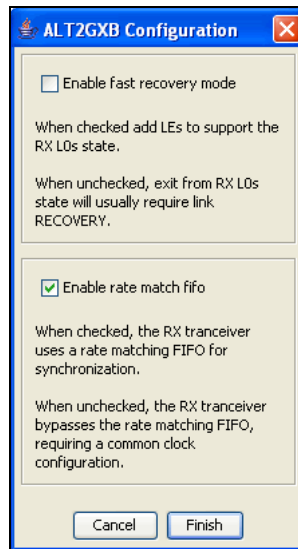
ALT2GXB Configuration

Enable fast recovery mode

When checked add LEs to support the RX L0s state.

When unchecked, exit from RX L0s state will usually require link RECOVERY.

Enable rate match fifo

When checked, the RX tranceiver uses a rate matching FIFO for synchronization.

When unchecked, the RX tranceiver bypasses the rate matching FIFO, requiring a common clock configuration.

Cancel Finish